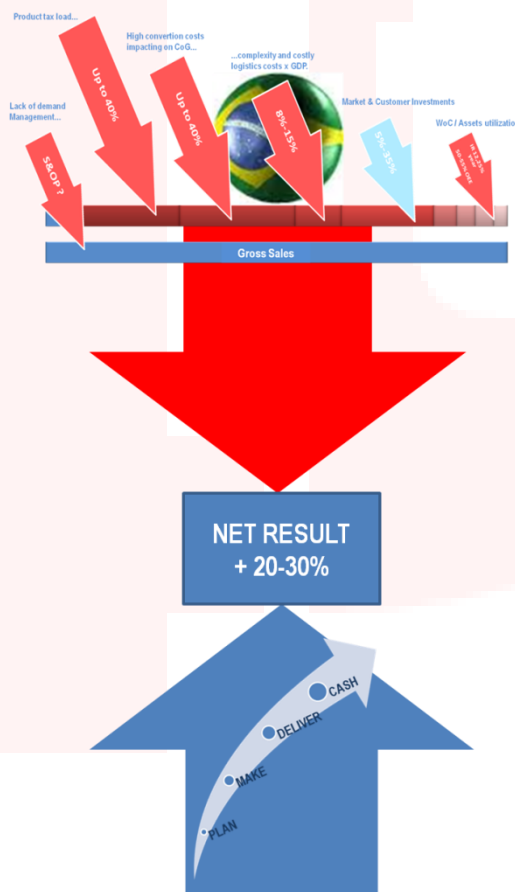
Product tax load...

High convertion costs impacting on CoG...

...complexity and costly logistics costs x GDP.

Lack of demand Management...

Market & Customer Investments

WoC / Assets utilizatio

S&OP ?

Up to 40%

Up to 40%

8% - 15%

5% - 35%

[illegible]

Gross Sales

NET RESULT
+ 20-30%

CASH

DELIVER

MAKE

PLAN